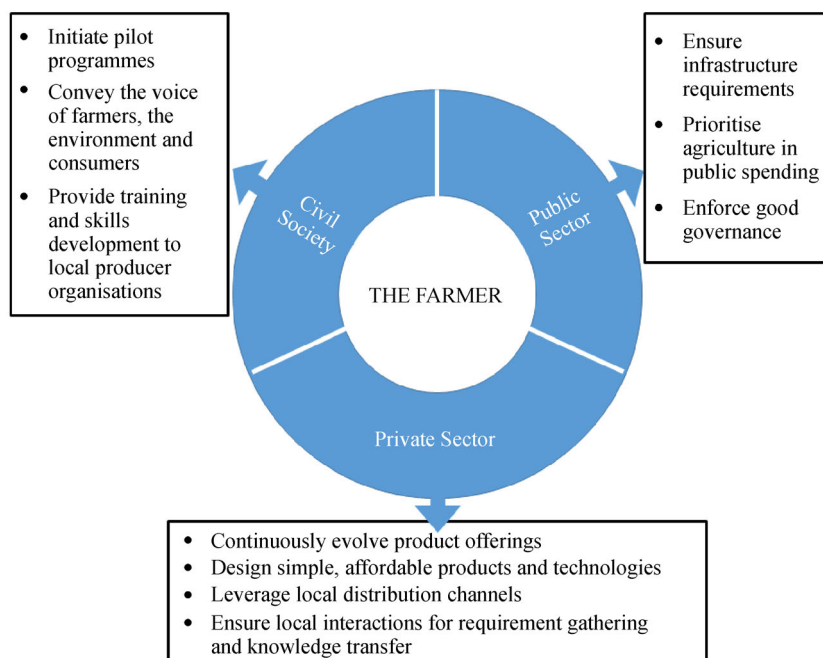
- Initiate pilot programmes
- Convey the voice of farmers, the environment and consumers
- Provide training and skills development to local producer organisations

- Ensure infrastructure requirements
- Prioritise agriculture in public spending
- Enforce good governance

Civil Society

Public Sector

THE FARMER

Private Sector

- Continuously evolve product offerings
- Design simple, affordable products and technologies
- Leverage local distribution channels
- Ensure local interactions for requirement gathering and knowledge transfer